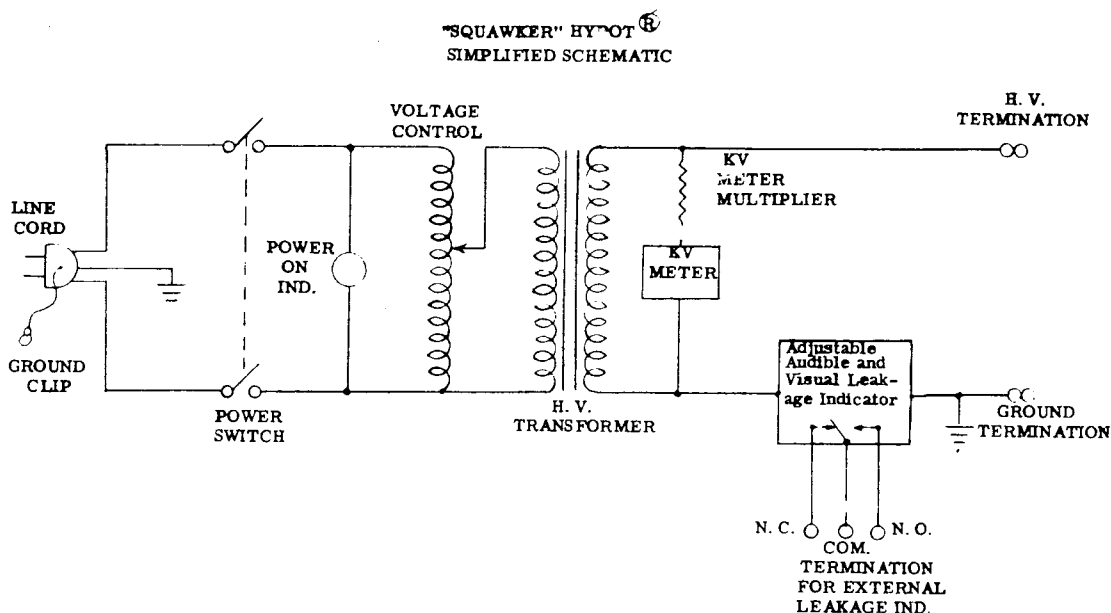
"SQUAWKER" HYPOT ®
SIMPLIFIED SCHEMATIC

VOLTAGE CONTROL

H. V. TERMINATION

KV METER MULTIPLIER

LINE CORD

POWER ON IND.

KV METER

GROUND CLIP

POWER SWITCH

H. V. TRANSFORMER

Adjustable Audible and Visual Leakage Indicator

GROUND TERMINATION

N. C.

COM.

N. O.

TERMINATION FOR EXTERNAL LEAKAGE IND.